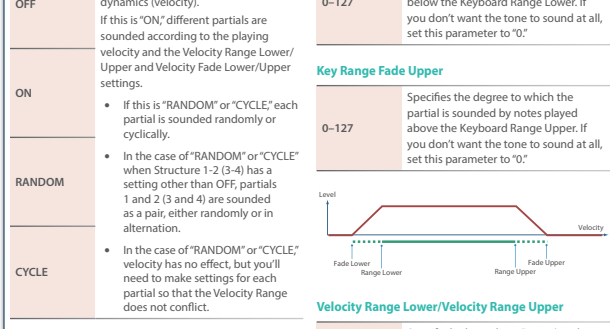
| | |
|---|---|
| OFF | dynamics (velocity). |
| ON | If this is "ON," different partials are sounded according to the playing velocity and the Velocity Range Lower/ Upper and Velocity Fade Lower/Upper settings. |
| RANDOM | • If this is "RANDOM" or "CYCLE," each partial is sounded randomly or cyclically. • In the case of "RANDOM" or "CYCLE" when Structure 1-2 (3-4) has a setting other than OFF, partials 1 and 2 (3 and 4) are sounded as a pair, either randomly or in alternation. |
| CYCLE | • In the case of "RANDOM" or "CYCLE," velocity has no effect, but you'll need to make settings for each partial so that the Velocity Range does not conflict. |

| | |
|---|---|
| 0–127 | below the Keyboard Range Lower. If you don't want the tone to sound at all, set this parameter to "0." |

Key Range Fade Upper

| | |
|---|---|
| 0–127 | Specifies the degree to which the partial is sounded by notes played above the Keyboard Range Upper. If you don't want the tone to sound at all, set this parameter to "0." |

Level

Velocity

Fade Lower

Range Lower

Range Upper

Fade Upper

Velocity Range Lower/Velocity Range Upper